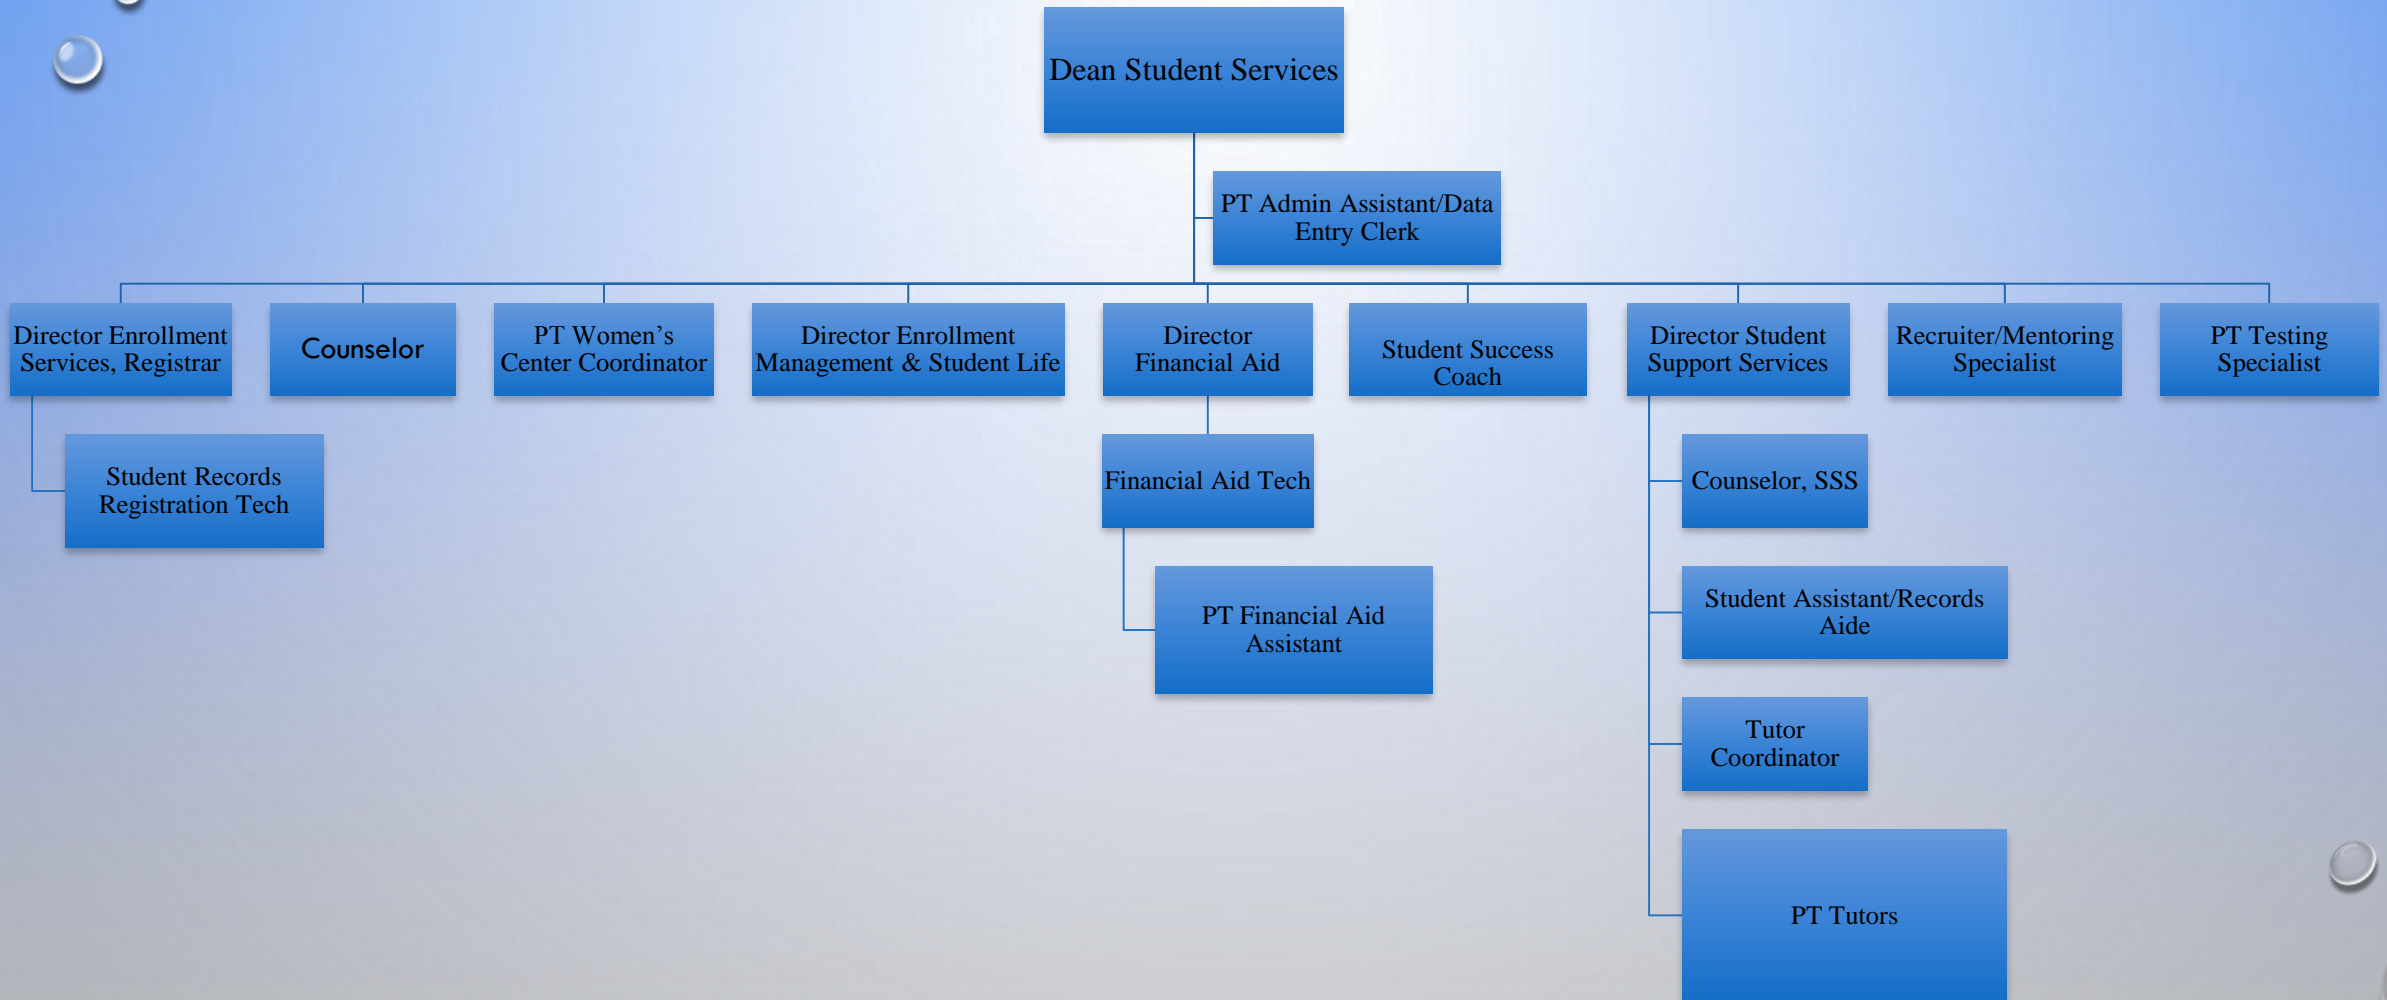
Dean Student Services

PT Admin Assistant/Data Entry Clerk

Director Enrollment Services, Registrar

Counselor

PT Women's Center Coordinator

Director Enrollment Management & Student Life

Director Financial Aid

Student Success Coach

Director Student Support Services

Recruiter/Mentoring Specialist

PT Testing Specialist

Student Records Registration Tech

Financial Aid Tech

PT Financial Aid Assistant

Counselor, SSS

Student Assistant/Records Aide

Tutor Coordinator

PT Tutors